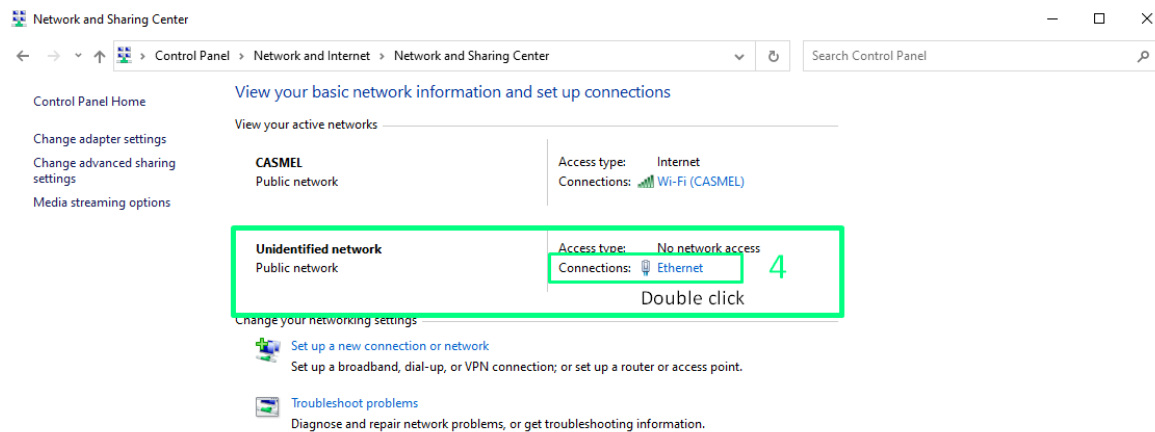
Network and Sharing Center

Control Panel > Network and Internet > Network and Sharing Center

Search Control Panel

Control Panel Home

Change adapter settings

Change advanced sharing settings

Media streaming options

View your basic network information and set up connections

View your active networks

CASMEL
Public network

Access type: Internet
Connections: Wi-Fi (CASMEL)

Unidentified network
Public network

Access type: No network access
Connections: Ethernet

4

Double click

Change your networking settings

Set up a new connection or network
Set up a broadband, dial-up, or VPN connection; or set up a router or access point.

Troubleshoot problems
Diagnose and repair network problems, or get troubleshooting information.